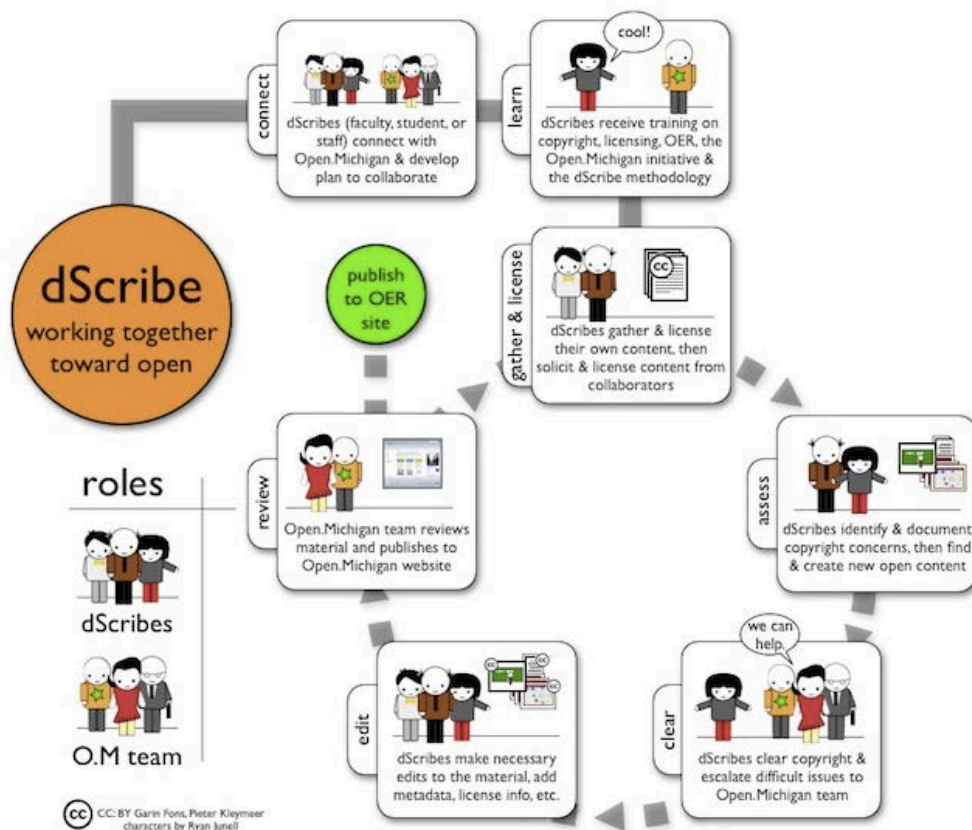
dScribe
working together toward open

connect
dScribes (faculty, student, or staff) connect with Open.Michigan & develop plan to collaborate

learn
cool!
dScribes receive training on copyright, licensing, OER, the Open.Michigan initiative & the dScribe methodology

gather & license
dScribes gather & license their own content, then solicit & license content from collaborators

assess
dScribes identify & document copyright concerns, then find & create new open content

clear
we can help.
dScribes clear copyright & escalate difficult issues to Open.Michigan team

edit
dScribes make necessary edits to the material, add metadata, license info, etc.

review
Open.Michigan team reviews material and publishes to Open.Michigan website

publish to OER site

roles
dScribes
O.M team

CC: BY Garin Fons, Pieter Kleymeer characters by Ryan Junell